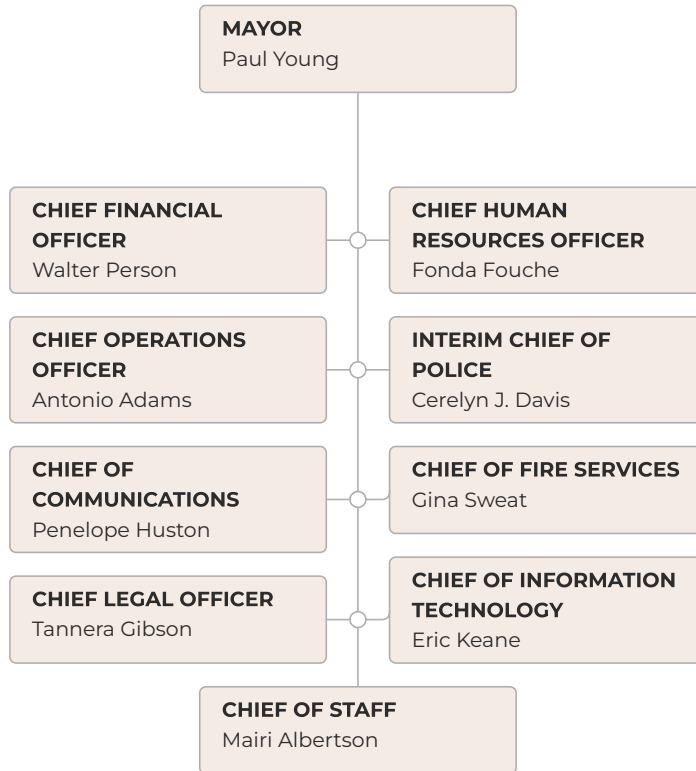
MAYOR
Paul Young

CHIEF FINANCIAL OFFICER
Walter Person

CHIEF HUMAN RESOURCES OFFICER
Fonda Fouche

CHIEF OPERATIONS OFFICER
Antonio Adams

INTERIM CHIEF OF POLICE
Cerelyn J. Davis

CHIEF OF COMMUNICATIONS
Penelope Huston

CHIEF OF FIRE SERVICES
Gina Sweat

CHIEF LEGAL OFFICER
Tannera Gibson

CHIEF OF INFORMATION TECHNOLOGY
Eric Keane

CHIEF OF STAFF
Mairi Albertson